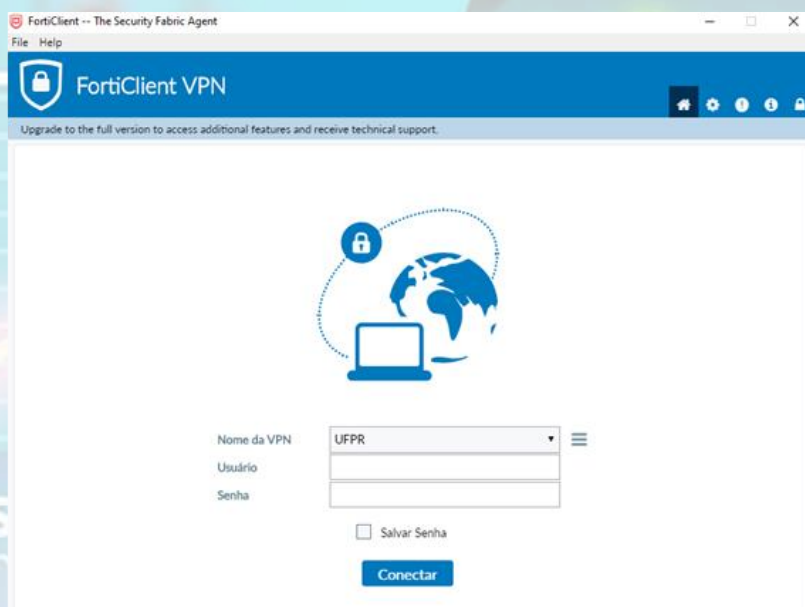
FortiClient -- The Security Fabric Agent

File Help

FortiClient VPN

Upgrade to the full version to access additional features and receive technical support.

Nome da VPN UFPR

Usuário

Senha

Salvar Senha

Conectar